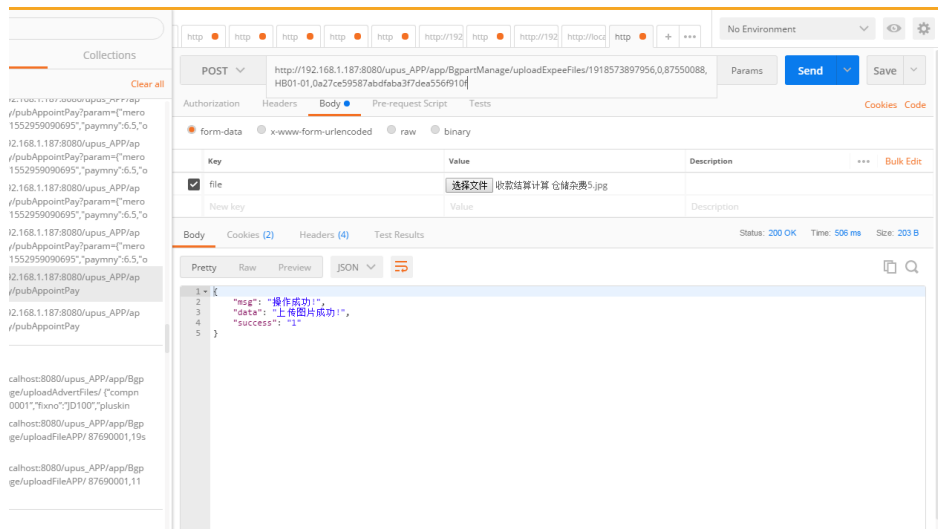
Collections

Clear all

2.168.1.187:8080/upus_APP/ap
/pubAppointPay?param={"mero
1552959090695","paymny":6.5,"o
2.168.1.187:8080/upus_APP/ap
/pubAppointPay?param={"mero
1552959090695","paymny":6.5,"o
2.168.1.187:8080/upus_APP/ap
/pubAppointPay?param={"mero
1552959090695","paymny":6.5,"o
2.168.1.187:8080/upus_APP/ap
/pubAppointPay?param={"mero
1552959090695","paymny":6.5,"o
2.168.1.187:8080/upus_APP/ap
/pubAppointPay
2.168.1.187:8080/upus_APP/ap
/pubAppointPay

calhost:8080/upus_APP/app/Bgp
ge/uploadAdvertFiles/ {"compn
0001","fixno":"JD100","pluskin
calhost:8080/upus_APP/app/Bgp
ge/uploadFileAPP/ 87690001,19s
calhost:8080/upus_APP/app/Bgp
ge/uploadFileAPP/ 87690001,11

http http http http http http://192 http http://192 http://loca http + •••

No Environment

POST

http://192.168.1.187:8080/upus_APP/app/BgpartManage/uploadExpeeFiles/1918573897956,0,87550088,HB01-01,0a27ce59587abdfaba3f7dea556f910f

Params Send Save

Authorization Headers Body Pre-request Script Tests Cookies Code

form-data x-www-form-urlencoded raw binary

| Key | Value | Description | ••• Bulk Edit |
|---|---|---|---|
| file | 选择文件 收款结算计算 仓储杂费5.jpg | | |
| New key | Value | Description | |

Body Cookies (2) Headers (4) Test Results Status: 200 OK Time: 506 ms Size: 203 B

Pretty Raw Preview JSON

1 {
2 "msg": "操作成功!",
3 "data": "上传图片成功!",
4 "success": "1"
5 }